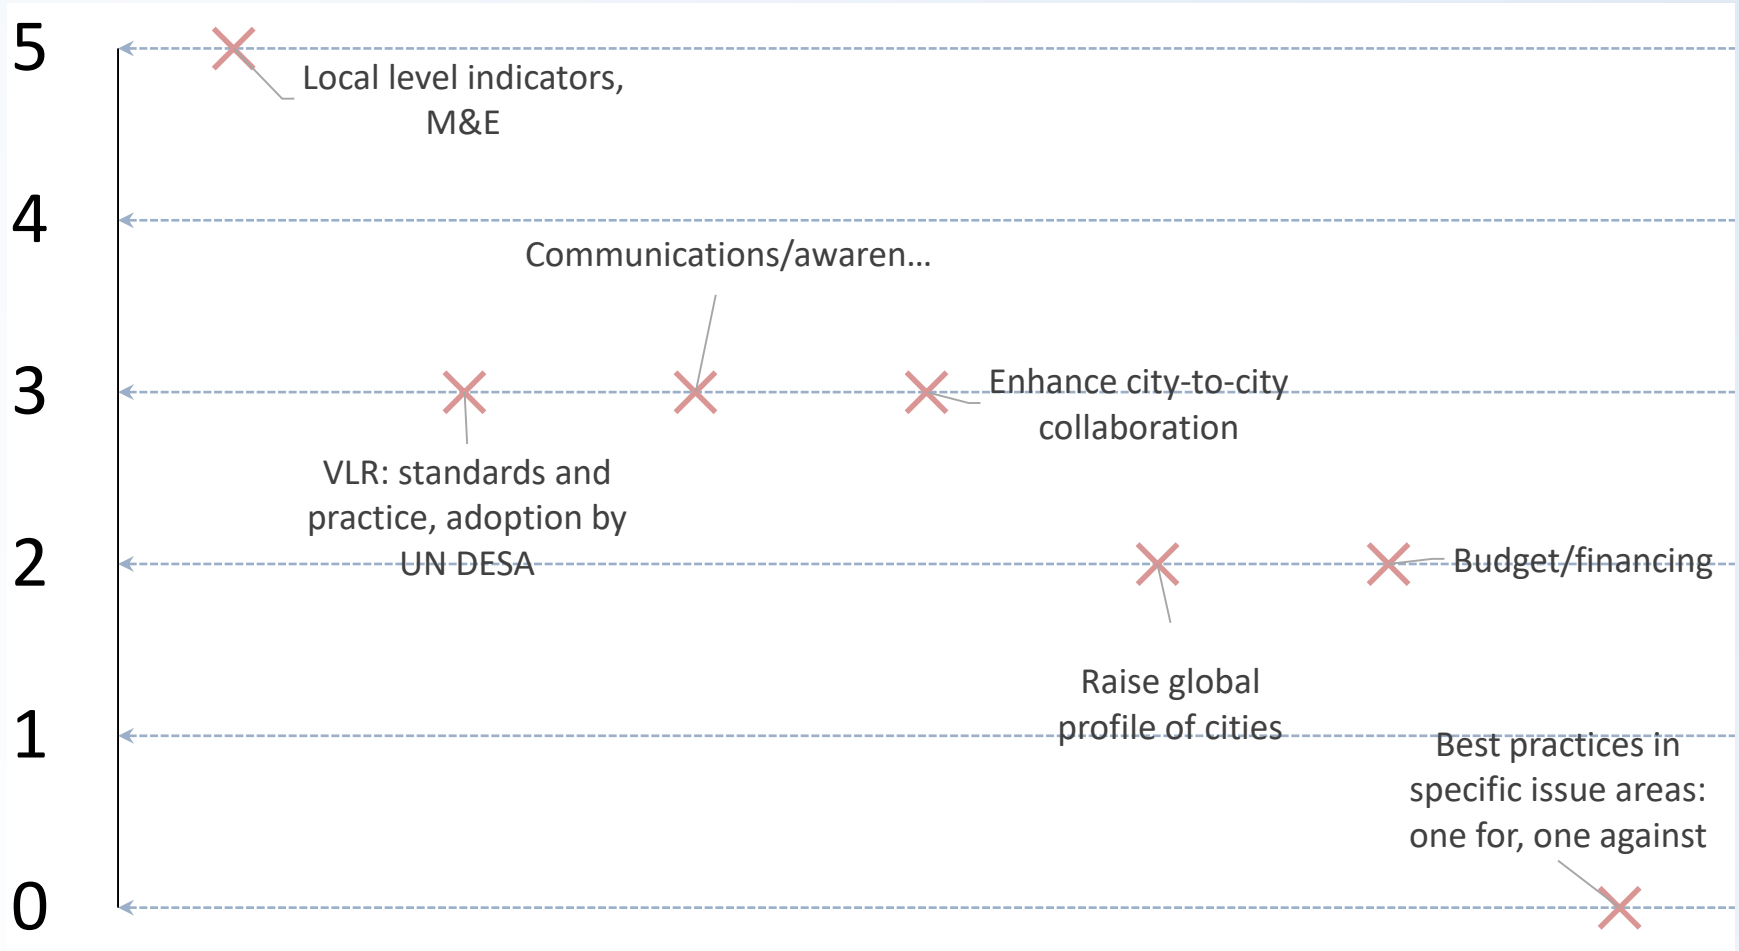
5

Local level indicators, M&E

4

Communications/awaren...

3

Enhance city-to-city collaboration

VLR: standards and practice, adoption by UN DESA

2

Budget/financing

Raise global profile of cities

1

Best practices in specific issue areas: one for, one against

0